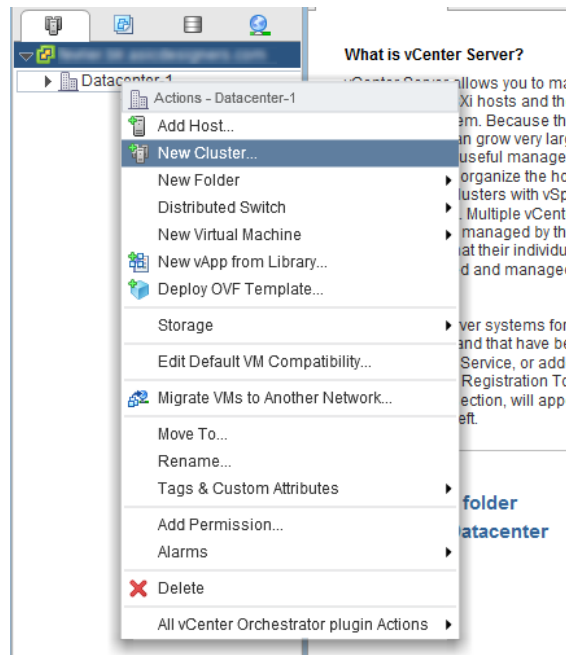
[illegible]

Datacenter-1

Actions - Datacenter-1

Add Host...

New Cluster...

New Folder

Distributed Switch

New Virtual Machine

New vApp from Library...

Deploy OVF Template...

Storage

Edit Default VM Compatibility...

Migrate VMs to Another Network...

Move To...

Rename...

Tags & Custom Attributes

Add Permission...

Alarms

Delete

All vCenter Orchestrator plugin Actions

What is vCenter Server?

vCenter Server allows you to ma Xi hosts and th em. Because th an grow very larg useful manage organize the ho lusters with vSp . Multiple vCent managed by th at their individu d and managed

ver systems for and that have be Service, or add Registration To ection, will app eft.

folder

atacenter